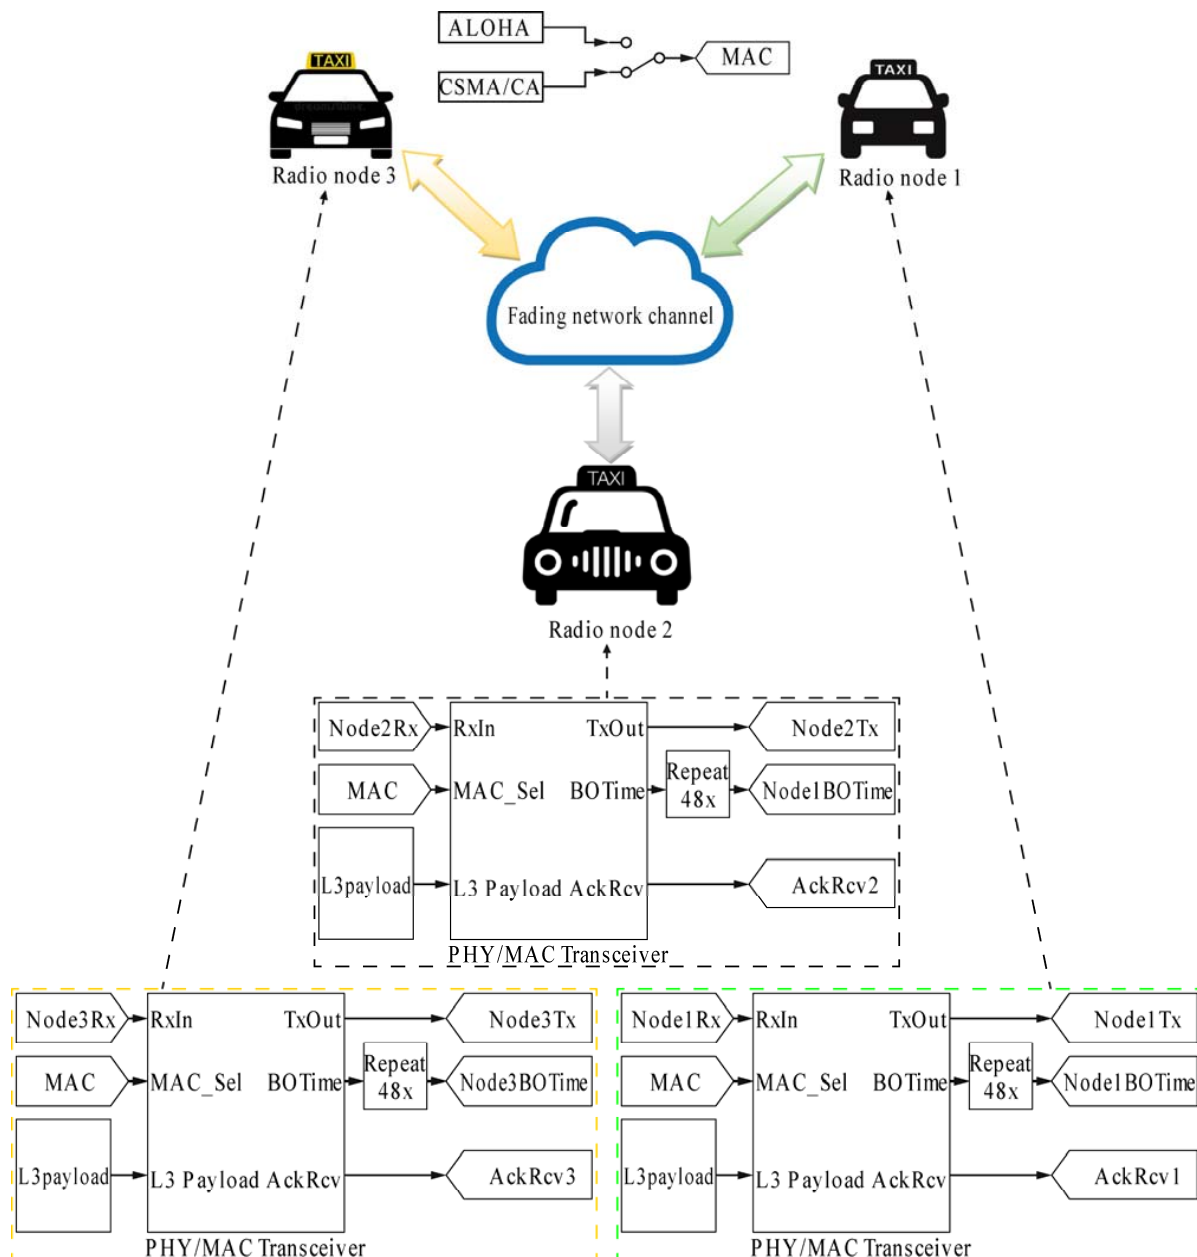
ALOHA

CSMA/CA

MAC

TAXI

Radio node 3

TAXI

Radio node 1

Fading network channel

TAXI

Radio node 2

Node2Rx

RxIn

TxOut

Node2Tx

MAC

MAC_Sel

BOTime

Repeat 48x

Node1BOTime

L3payload

L3 Payload AckRcv

AckRcv2

PHY/MAC Transceiver

Node3Rx

RxIn

TxOut

Node3Tx

MAC

MAC_Sel

BOTime

Repeat 48x

Node3BOTime

L3payload

L3 Payload AckRcv

AckRcv3

PHY/MAC Transceiver

Node1Rx

RxIn

TxOut

Node1Tx

MAC

MAC_Sel

BOTime

Repeat 48x

Node1BOTime

L3payload

L3 Payload AckRcv

AckRcv1

PHY/MAC Transceiver